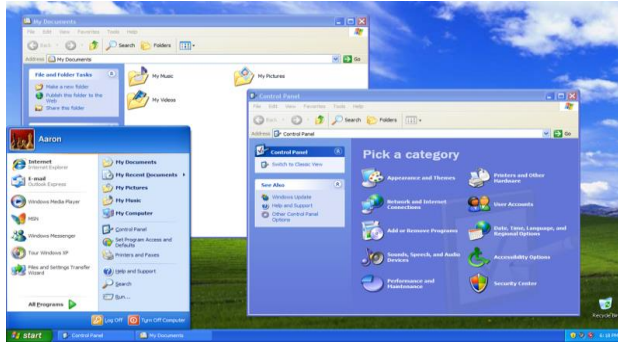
My Documents
File Edit View Favorites Tools Help
Back Search Folders
Address My Documents
Go
File and Folder Tasks
Make a new folder
Publish this folder to the Web
Share this folder
My Music
My Pictures
My Videos

Control Panel
File Edit View Favorites Tools Help
Back Search Folders
Address Control Panel
Go
Control Panel
Switch to Classic View
See Also
Windows Update
Help and Support
Other Control Panel Options
Pick a category
Appearance and Themes
Printers and Other Hardware
Network and Internet Connections
User Accounts
Add or Remove Programs
Date, Time, Language, and Regional Options
Sounds, Speech, and Audio Devices
Accessibility Options
Performance and Maintenance
Security Center

Aaron
Internet
Internet Explorer
E-mail
Outlook Express
Windows Media Player
MSN
Windows Messenger
Tour Windows XP
Files and Settings Transfer Wizard
All Programs
My Documents
My Recent Documents
My Pictures
My Music
My Computer
Control Panel
Set Program Access and Defaults
Printers and Faxes
Help and Support
Search
Run...
Log Off
Turn Off Computer

Recycle Bin
start
Control Panel
My Documents
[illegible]